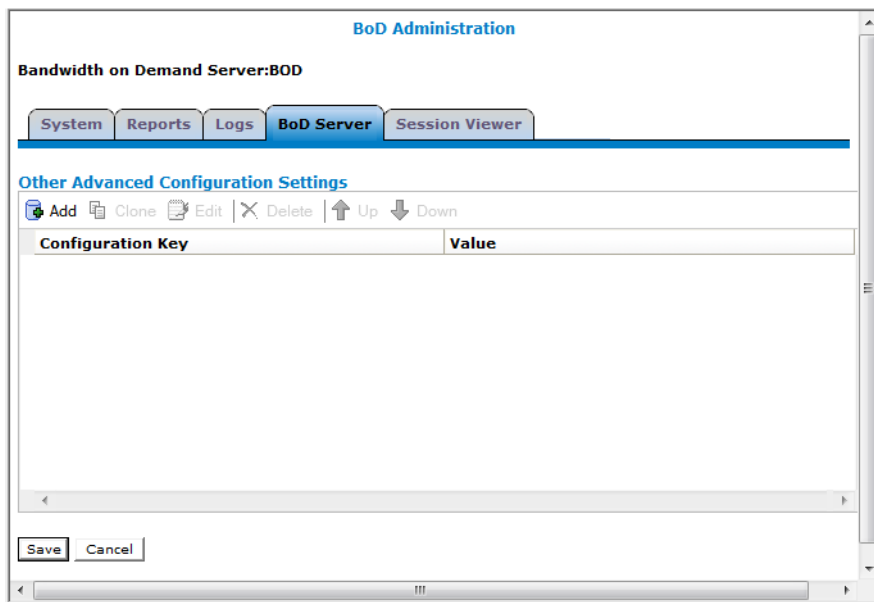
BoD Administration

Bandwidth on Demand Server:BOD

System | Reports | Logs | BoD Server | Session Viewer

Other Advanced Configuration Settings

Add | Clone | Edit | Delete | Up | Down

| Configuration Key | Value |
|---|---|

Save | Cancel